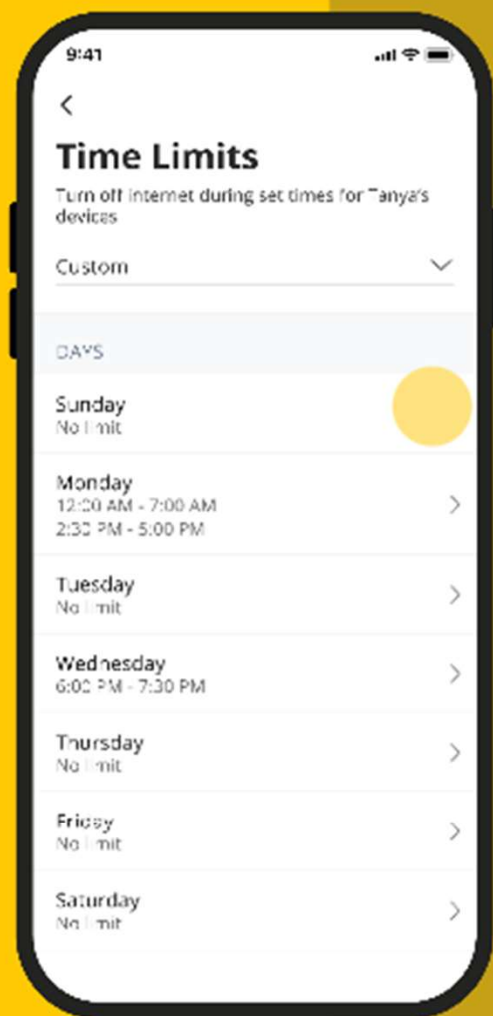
9:41

<

Time Limits

Turn off internet during set times for Tanya's devices

Custom

DAYS

Sunday
No limit

Monday
12:00 AM - 7:00 AM
2:30 PM - 5:00 PM

Tuesday
No limit

Wednesday
6:00 PM - 7:30 PM

Thursday
No limit

Friday
No limit

Saturday
No limit